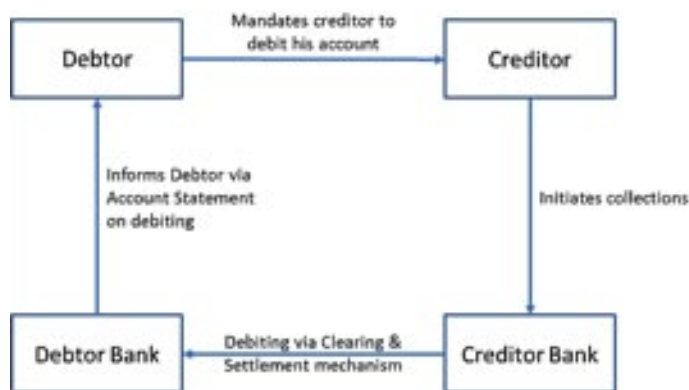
Debtor

Mandates creditor to debit his account

Creditor

Informs Debtor via Account Statement on debiting

Initiates collections

Debtor Bank

Debiting via Clearing & Settlement mechanism

Creditor Bank